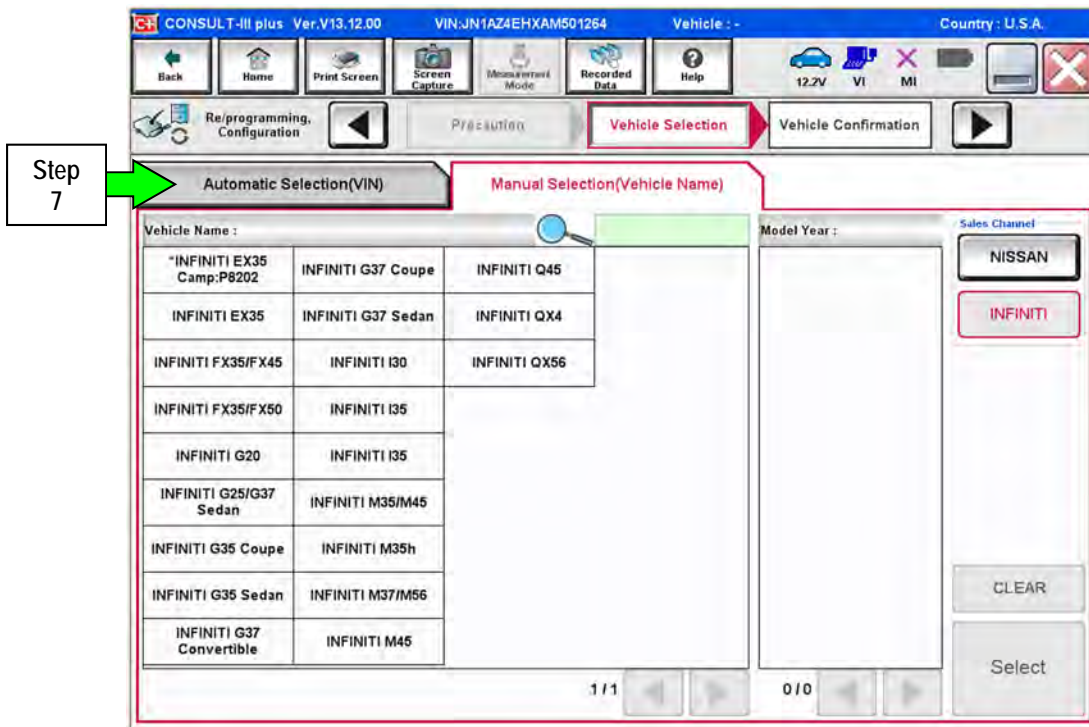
CONSULT-III plus Ver.V13.12.00 VIN:JN1AZ4EHXAM501264 Vehicle : - Country : U.S.A.

Back | Home | Print Screen | Screen Capture | Measurement Mode | Recorded Data | Help | 12.2V | VI | MI

Re/programming, Configuration | Precaution | Vehicle Selection | Vehicle Confirmation

Step 7

Automatic Selection(VIN) | Manual Selection(Vehicle Name)

Vehicle Name :

| | | |
|---|---|---|
| *INFINITI EX35 Camp:P8202 | INFINITI G37 Coupe | INFINITI Q45 |
| INFINITI EX35 | INFINITI G37 Sedan | INFINITI QX4 |
| INFINITI FX35/FX45 | INFINITI I30 | INFINITI QX56 |
| INFINITI FX35/FX50 | INFINITI I35 | |
| INFINITI G20 | INFINITI I35 | |
| INFINITI G25/G37 Sedan | INFINITI M35/M45 | |
| INFINITI G35 Coupe | INFINITI M35h | |
| INFINITI G35 Sedan | INFINITI M37/M56 | |
| INFINITI G37 Convertible | INFINITI M45 | |

1/1

Model Year :

0/0

Sales Channel

NISSAN

INFINITI

CLEAR

Select